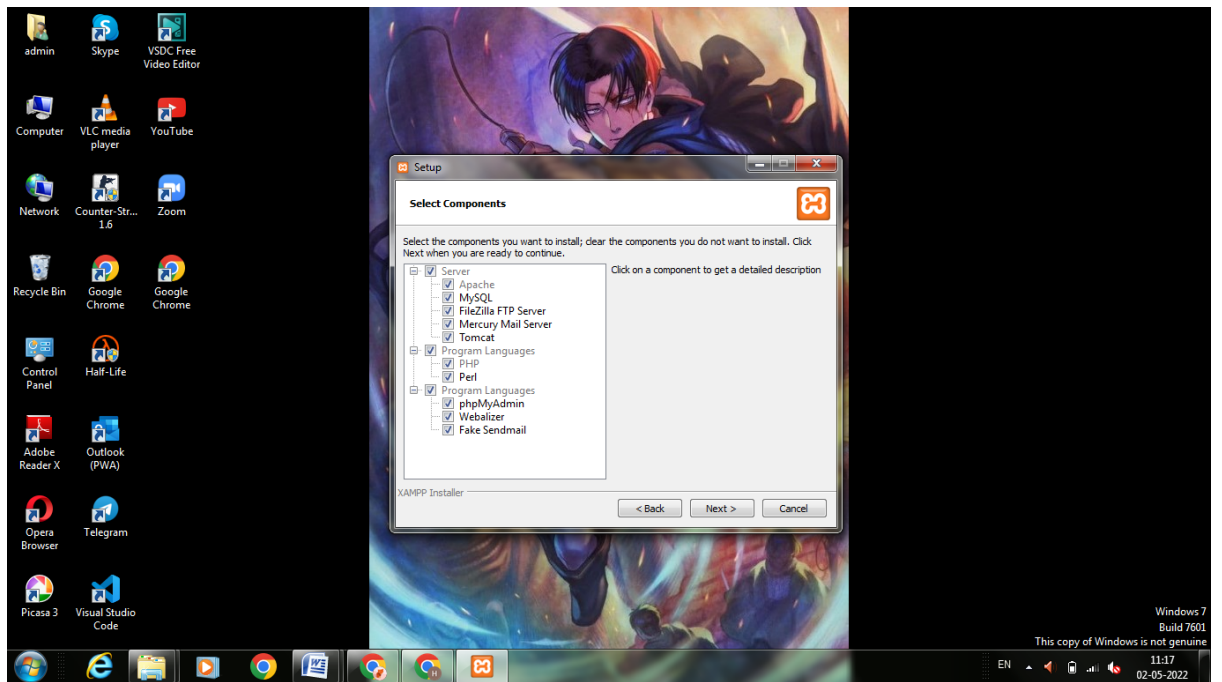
admin
Skype
VSDC Free Video Editor
Computer
VLC media player
YouTube
Network
Counter-Str... 1.6
Zoom
Recycle Bin
Google Chrome
Google Chrome
Control Panel
Half-Life
Adobe Reader X
Outlook (PWA)
Opera Browser
Telegram
Picasa 3
Visual Studio Code

Setup

Select Components

Select the components you want to install; clear the components you do not want to install. Click Next when you are ready to continue.

Server
Apache
MySQL
FileZilla FTP Server
Mercury Mail Server
Tomcat
Program Languages
PHP
Perl
Program Languages
phpMyAdmin
Webalizer
Fake Sendmail

Click on a component to get a detailed description

XAMPP Installer

< Back
Next >
Cancel

Windows 7
Build 7601
This copy of Windows is not genuine

EN
11:17
02-05-2022